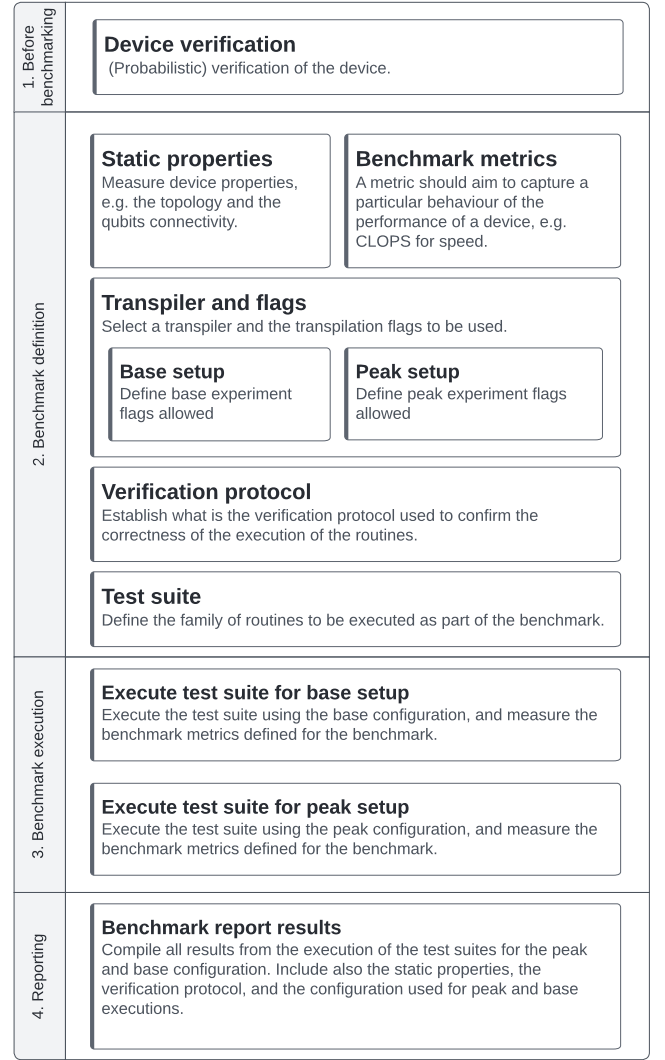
1. Before benchmarking

Device verification
(Probabilistic) verification of the device.

2. Benchmark definition

Static properties
Measure device properties, e.g. the topology and the qubits connectivity.

Benchmark metrics
A metric should aim to capture a particular behaviour of the performance of a device, e.g. CLOPS for speed.

Transpiler and flags
Select a transpiler and the transpilation flags to be used.

Base setup
Define base experiment flags allowed

Peak setup
Define peak experiment flags allowed

Verification protocol
Establish what is the verification protocol used to confirm the correctness of the execution of the routines.

Test suite
Define the family of routines to be executed as part of the benchmark.

3. Benchmark execution

Execute test suite for base setup
Execute the test suite using the base configuration, and measure the benchmark metrics defined for the benchmark.

Execute test suite for peak setup
Execute the test suite using the peak configuration, and measure the benchmark metrics defined for the benchmark.

4. Reporting

Benchmark report results
Compile all results from the execution of the test suites for the peak and base configuration. Include also the static properties, the verification protocol, and the configuration used for peak and base executions.